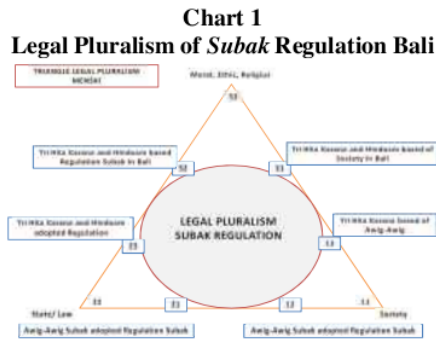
Chart 1
Legal Pluralism of *Subak* Regulation Bali

TRIANGLE LEGAL PLURALISM MENSKI

Moral, Ethic, Religius

S3

Tri Hita Karana and Hinduism based Regulation Subak in Bali

S2

Tri Hita Karana and Hinduism based of Society in Bali

S1

Tri Hita Karana and Hinduism adopted Regulation

Z1

LEGAL PLURALISM SUBAK REGULATION

Tri Hita Karana based of Awig-Awig

L1

State/ Law

Z1

Z1

L2

L1

Society

Awig-Awig Subak adopted Regulation Subak

Awig-Awig Subak adopted Regulation Subak